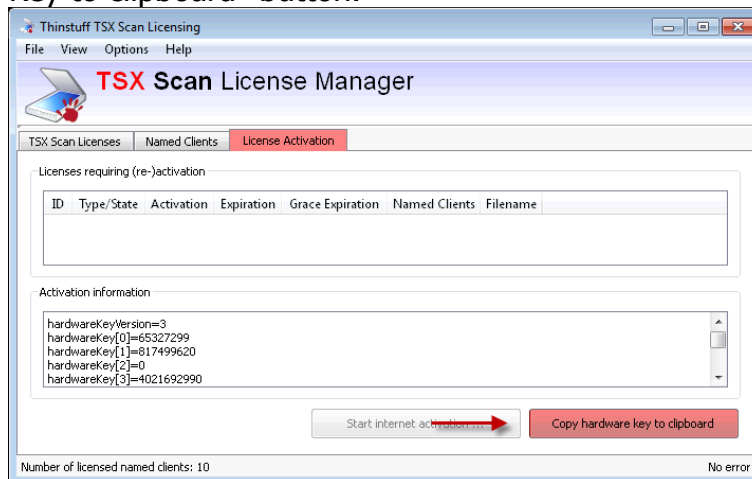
Key to clipboard" button:

Thinstuff TSX Scan Licensing

File View Options Help

TSX Scan License Manager

TSX Scan Licenses | Named Clients | License Activation

Licenses requiring (re-)activation

| ID | Type/State | Activation | Expiration | Grace Expiration | Named Clients | Filename |
|---|---|---|---|---|---|---|

Activation information

hardwareKeyVersion=3
hardwareKey[0]=65327299
hardwareKey[1]=817499620
hardwareKey[2]=0
hardwareKey[3]=4021692990

Start internet activation ...

Copy hardware key to clipboard

Number of licensed named clients: 10

No error